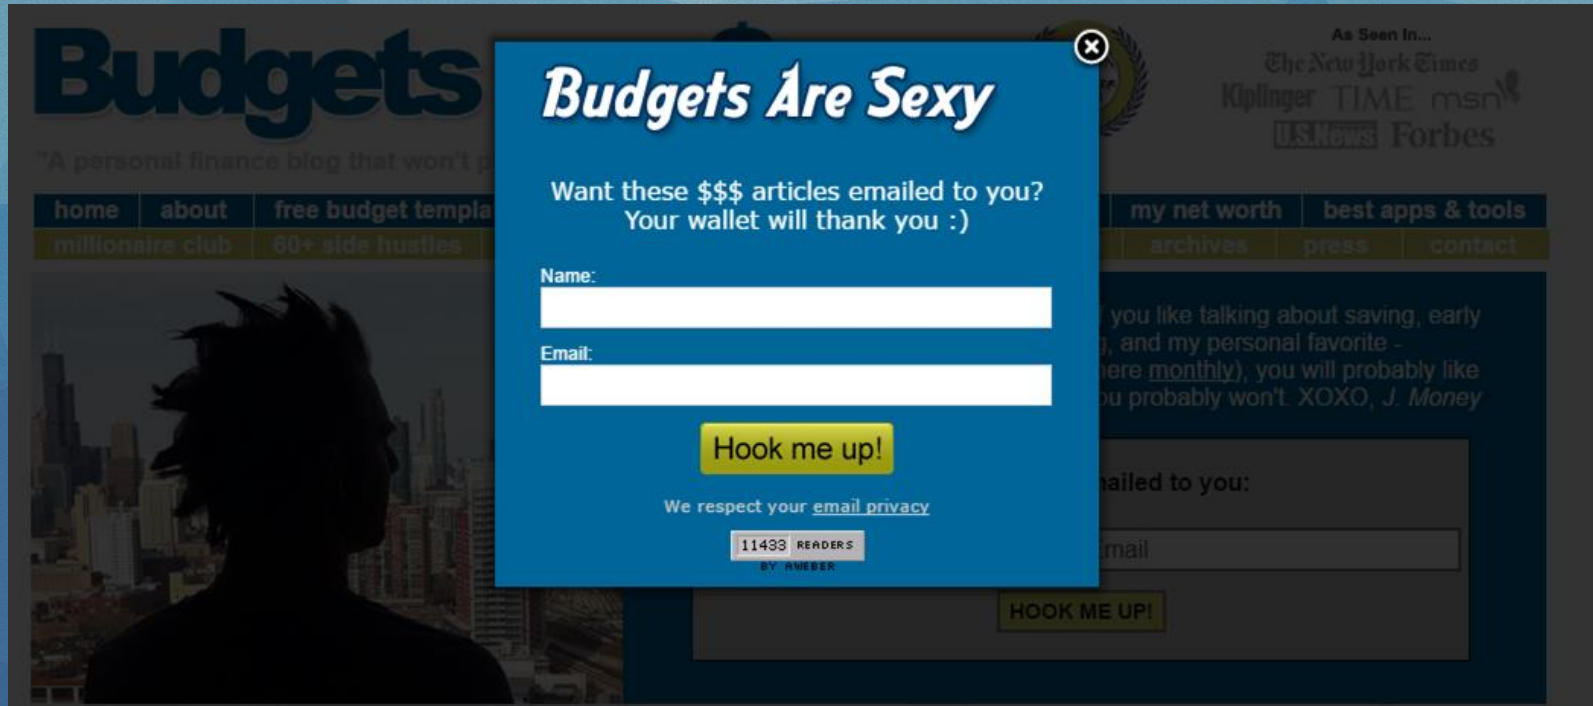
Budgets

"A personal finance blog that won't p

As Seen In...
The New York Times
Kiplinger TIME msn
U.S.News Forbes

home | about | free budget templa | my net worth | best apps & tools
millionaire club | 60+ side hustles | archives | press | contact

you like talking about saving, early , and my personal favorite - ere monthly), you will probably like u probably won't. XOXO, J. Money

ailed to you:

mail

HOOK ME UP!

Budgets Are Sexy

Want these $$$ articles emailed to you? Your wallet will thank you :)

Name:

Email:

Hook me up!

We respect your email privacy

11433 READERS
BY AWEBER